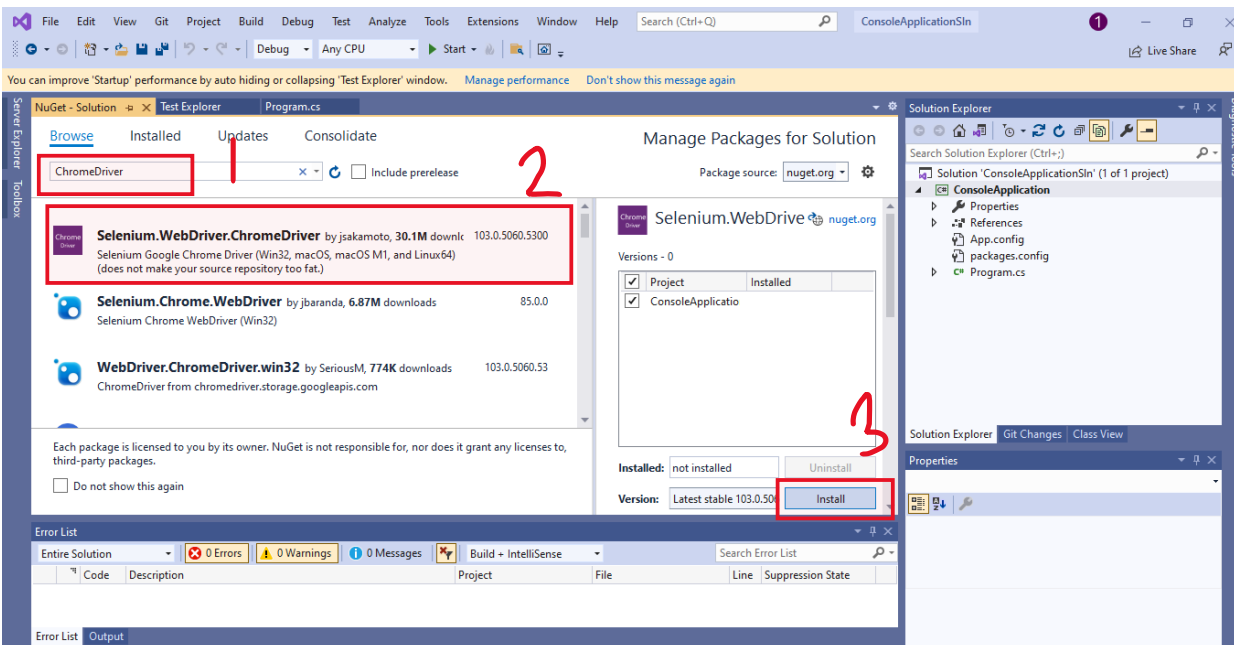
File Edit View Git Project Build Debug Test Analyze Tools Extensions Window Help Search (Ctrl+Q) ConsoleApplicationSln 1

Debug Any CPU Start Live Share

You can improve 'Startup' performance by auto hiding or collapsing 'Test Explorer' window. Manage performance Don't show this message again

Server Explorer Toolbox

NuGet - Solution Test Explorer Program.cs

Browse Installed Updates Consolidate

Manage Packages for Solution

ChromeDriver Include prerelease 1 2

Package source: nuget.org

Chrome Driver Selenium.WebDriver.ChromeDriver by jsakamoto, 30.1M downlc 103.0.5060.5300
Selenium Google Chrome Driver (Win32, macOS, macOS M1, and Linux64) (does not make your source repository too fat.)

Selenium.Chrome.WebDriver by jbaranda, 6.87M downloads 85.0.0
Selenium Chrome WebDriver (Win32)

WebDriver.ChromeDriver.win32 by SeriousM, 774K downloads 103.0.5060.53
ChromeDriver from chromedriver.storage.googleapis.com

Each package is licensed to you by its owner. NuGet is not responsible for, nor does it grant any licenses to, third-party packages.

Do not show this again

Chrome Driver Selenium.WebDrive nuget.org

Versions - 0

| | Project | Installed |
|---|---|---|
| ✓ | ConsoleApplicatio | |

3

Installed: not installed Uninstall

Version: Latest stable 103.0.506 Install

Solution Explorer

Search Solution Explorer (Ctrl+;)

Solution 'ConsoleApplicationSln' (1 of 1 project)
ConsoleApplication
Properties
References
App.config
packages.config
Program.cs

Solution Explorer Git Changes Class View

Properties

Error List

Entire Solution 0 Errors 0 Warnings 0 Messages Build + IntelliSense Search Error List

| Code | Description | Project | File | Line | Suppression State |
|---|---|---|---|---|---|

Error List Output